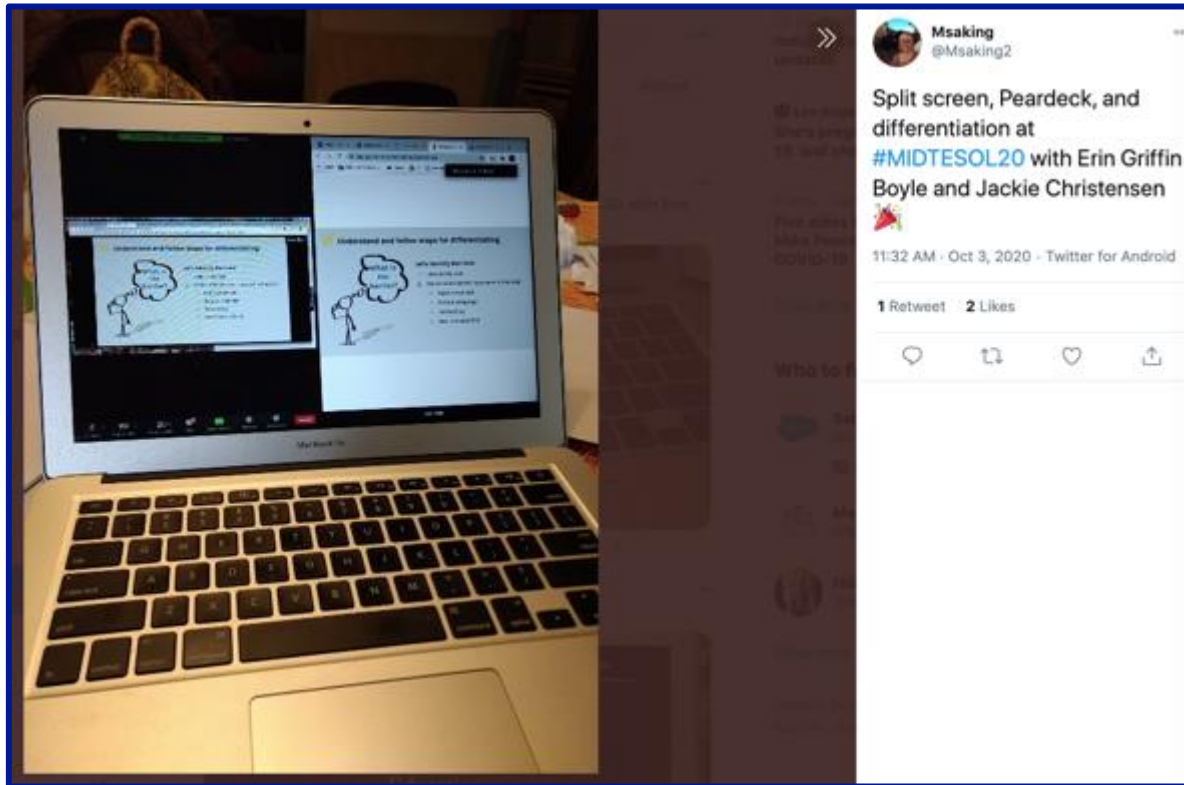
Msaking
@Msaking2

Split screen, Peardeck, and differentiation at #MIDTESOL20 with Erin Griffin Boyle and Jackie Christensen 🎉

11:32 AM · Oct 3, 2020 · Twitter for Android

1 Retweet 2 Likes

Understand and follow steps for differentiating

What is the Standard?

Understand and follow steps for differentiating

What is the Standard?

MacBook Air